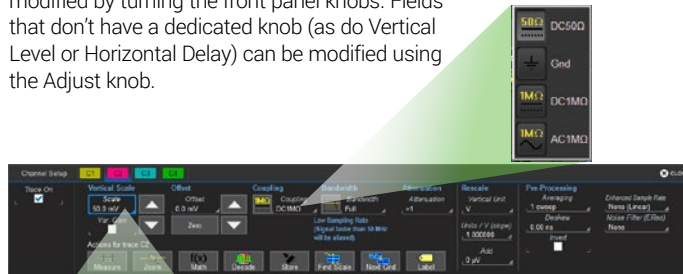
modified by turning the front panel knobs. Fields that don't have a dedicated knob (as do Vertical Level or Horizontal Delay) can be modified using the Adjust knob.

50Ω DC50Ω

Gnd

1MΩ DC1MΩ

1MΩ AC1MΩ

Channel Setup C1 C2 C3 C4

Trace On

Vertical Scale
Scale
50.0 mV
Var. Gain

Offset
Offset
0.0 mV
Zero

Coupling
1MΩ Coupling
DC1MΩ

Bandwidth
Bandwidth
Full
Low Sampling Rate
(Signal faster than 50 MHz will be aliased)

Attenuation
Attenuation
÷1

Rescale
Vertical Unit
V
Units / V (slope)
1.000000
Add
0 μV

Pre-Processing
Averaging
1 sweep
Deskew
0.00 ns
Invert

Enhanced Sample Rate
None (Linear)
Noise Filter (ERes)
None

Actions for trace C2
Measure
Zoom
Math
Decode
Store
Find Scale
Next Grid
Label

Close